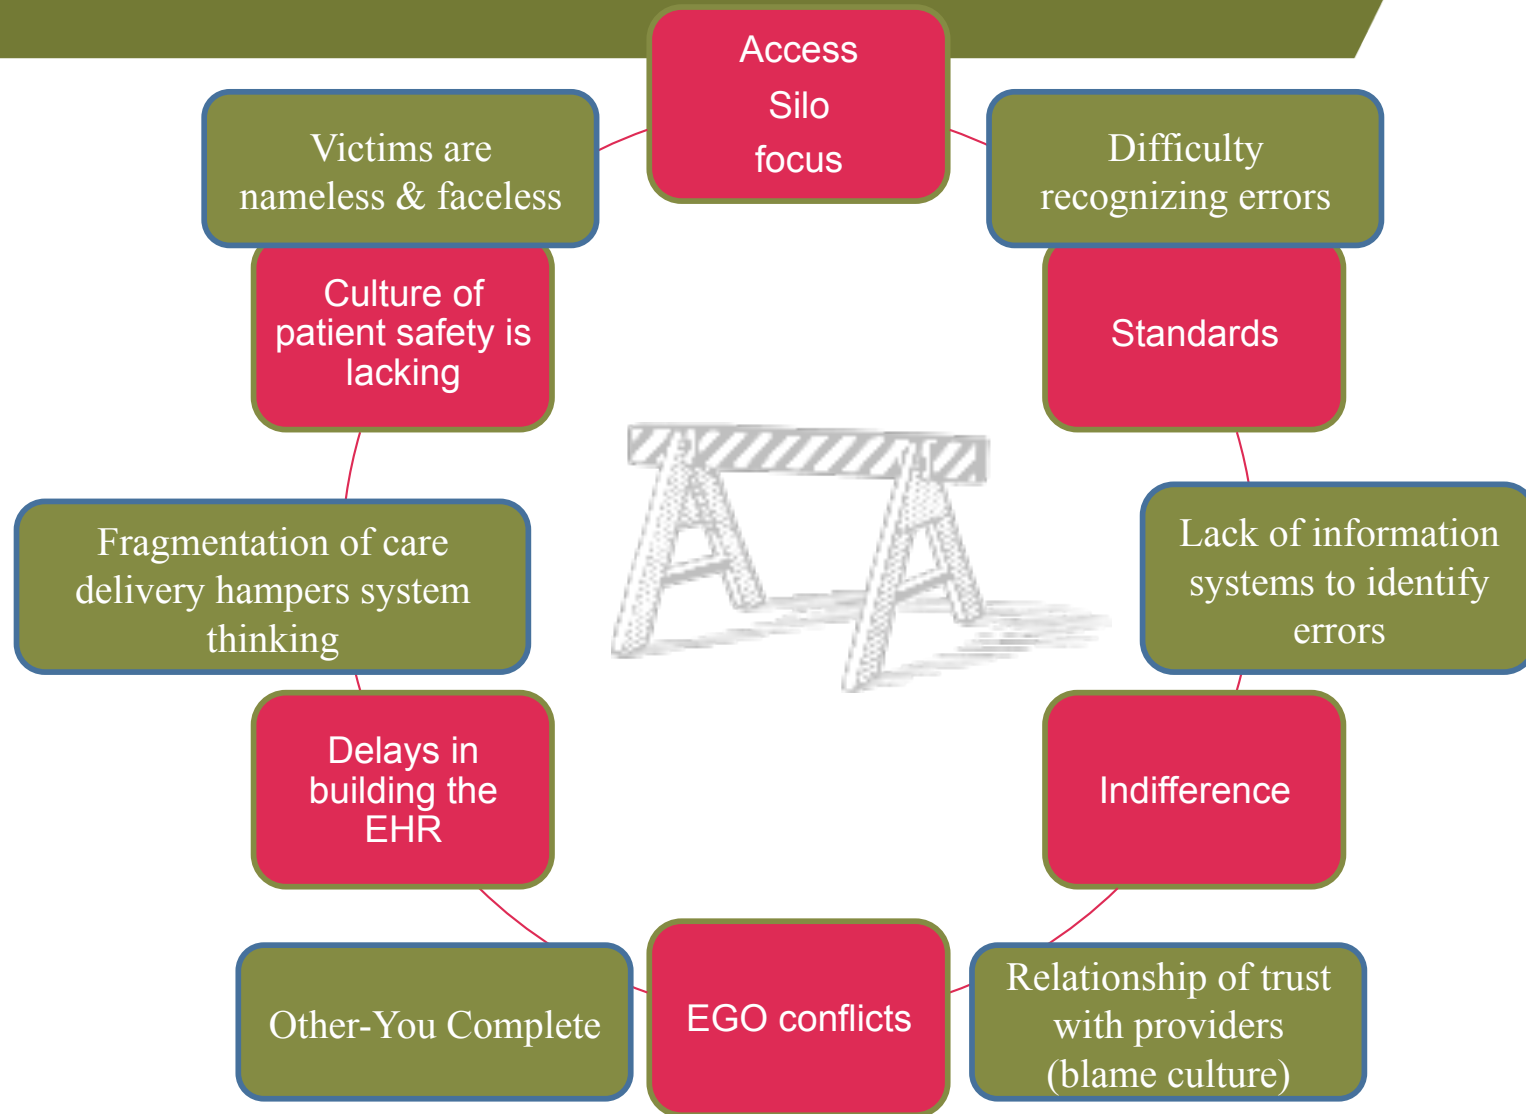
Access
Silo
focus

Difficulty recognizing errors

Standards

Lack of information systems to identify errors

Indifference

Relationship of trust with providers (blame culture)

EGO conflicts

Other-You Complete

Delays in building the EHR

Fragmentation of care delivery hampers system thinking

Culture of patient safety is lacking

Victims are nameless & faceless